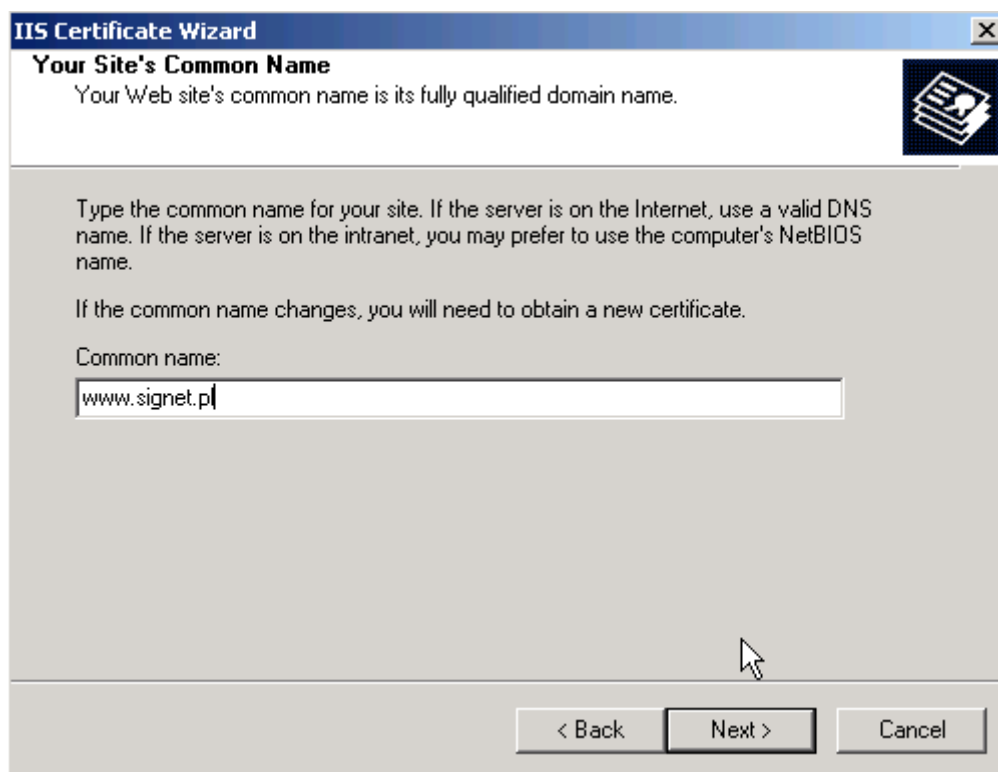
IIS Certificate Wizard

Your Site's Common Name

Your Web site's common name is its fully qualified domain name.

Type the common name for your site. If the server is on the Internet, use a valid DNS name. If the server is on the intranet, you may prefer to use the computer's NetBIOS name.

If the common name changes, you will need to obtain a new certificate.

Common name:

www.signet.pl

< Back

Next >

Cancel